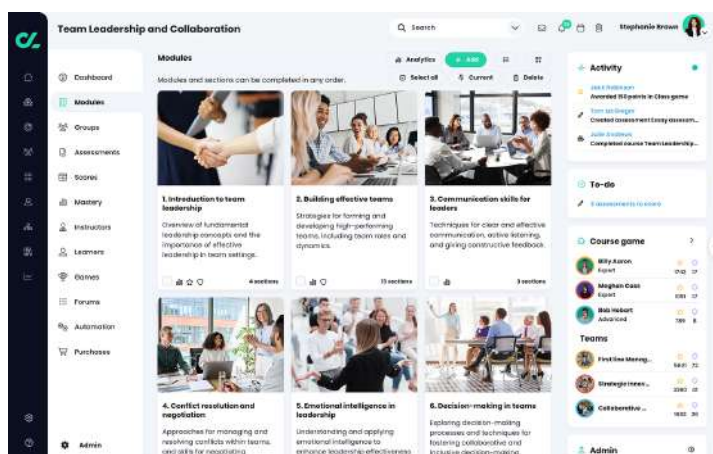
Team Leadership and Collaboration

Search

Stephanie Brown

Dashboard
Modules
Groups
Assessments
Scores
Mastery
Instructors
Learners
Games
Forums
Automation
Purchases

Admin

Modules

Modules and sections can be completed in any order.

Analytics
+ Add
Select all
Current
Delete

1. Introduction to team leadership
Overview of fundamental leadership concepts and the importance of effective leadership in team settings.
4 sections

2. Building effective teams
Strategies for forming and developing high-performing teams, including team roles and dynamics.
13 sections

3. Communication skills for leaders
Techniques for clear and effective communication, active listening, and giving constructive feedback.
3 sections

4. Conflict resolution and negotiation
Approaches for managing and resolving conflicts within teams, and skills for negotiating

5. Emotional intelligence in leadership
Understanding and applying emotional intelligence to enhance leadership effectiveness

6. Decision-making in teams
Exploring decision-making processes and techniques for fostering collaborative and inclusive decision-making

Activity
Jack Robinson
Awarded 50 points in Class game
Tom McGregor
Created assessment Essay assessm...
Julie Andrews
Completed course Team Leadership...

To-do
3 assessments to score

Course game
Billy Aaron
Expert
Meghan Cass
Expert
Bob Hebert
Advanced

Teams
First line Manag...
Strategic team...
Collaborative ...

Admin